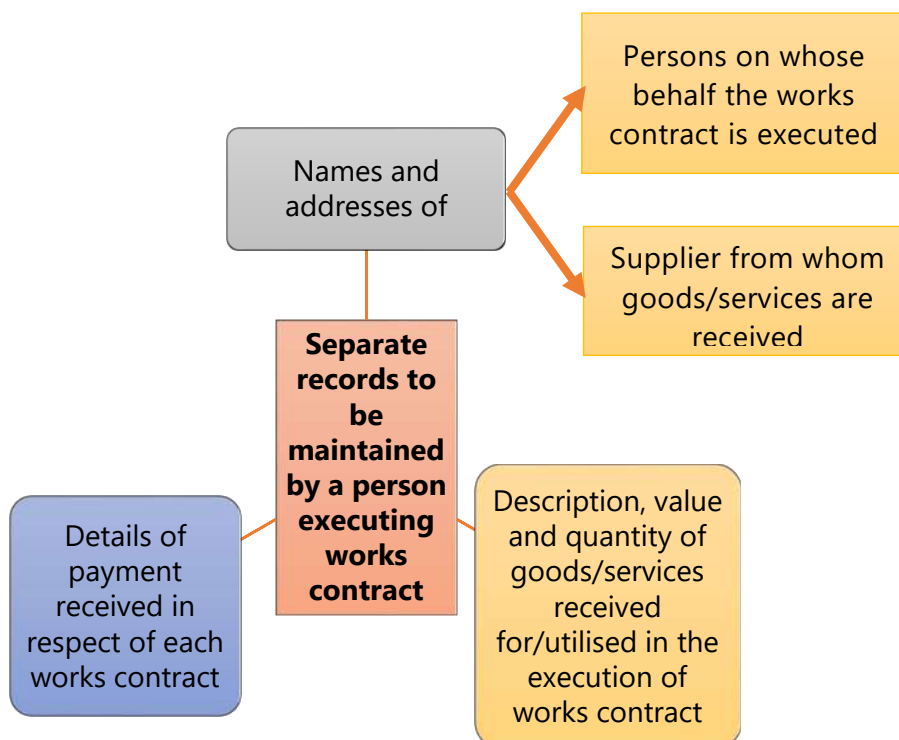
Names and addresses of

Persons on whose behalf the works contract is executed

Supplier from whom goods/services are received

Separate records to be maintained by a person executing works contract

Details of payment received in respect of each works contract

Description, value and quantity of goods/services received for/utilised in the execution of works contract